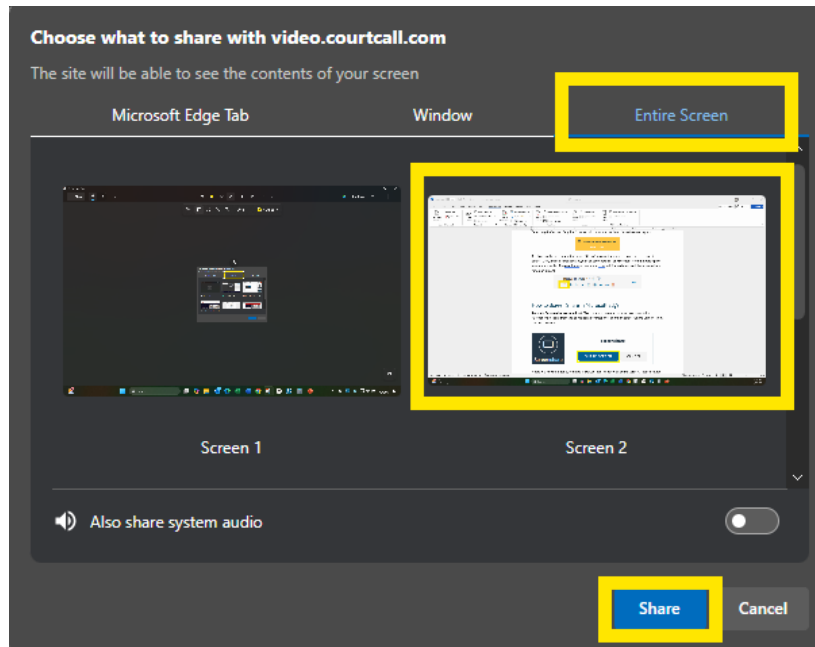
Choose what to share with video.courtcall.com

The site will be able to see the contents of your screen

Microsoft Edge Tab

Window

Entire Screen

Screen 1

Screen 2

Also share system audio

Share

Cancel